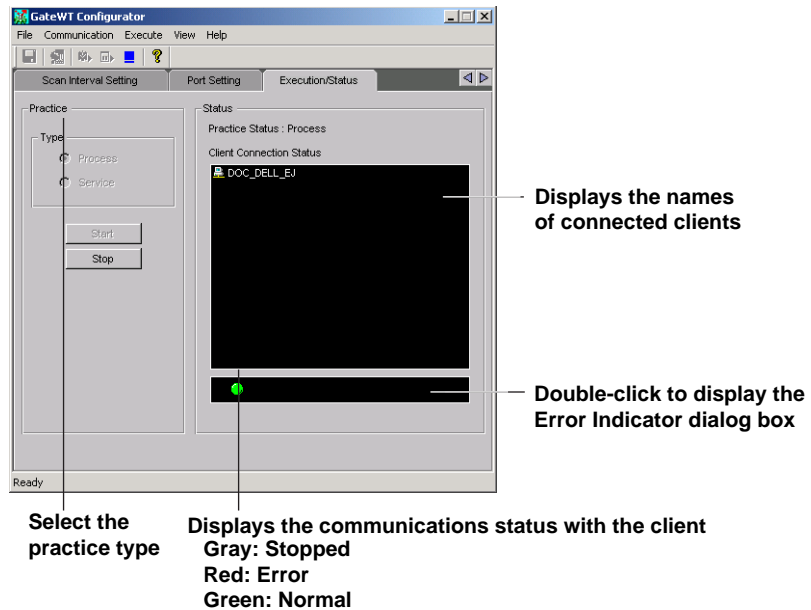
GateWT Configurator
File Communication Execute View Help
Scan Interval Setting
Port Setting
Execution/Status
Practice
Type
Process
Service
Start
Stop
Status
Practice Status : Process
Client Connection Status
DOC_DELL_EJ
Ready

Displays the names of connected clients

Double-click to display the Error Indicator dialog box

Select the practice type

Displays the communications status with the client
Gray: Stopped
Red: Error
Green: Normal